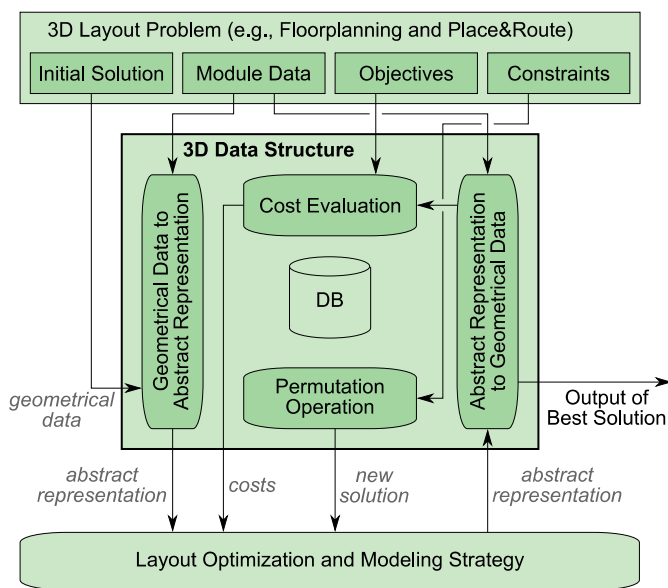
3D Layout Problem (e.g., Floorplanning and Place&Route)

Initial Solution

Module Data

Objectives

Constraints

3D Data Structure

Geometrical Data to Abstract Representation

Cost Evaluation

DB

Permutation Operation

Abstract Representation to Geometrical Data

geometrical data

Output of Best Solution

abstract representation

costs

new solution

abstract representation

Layout Optimization and Modeling Strategy